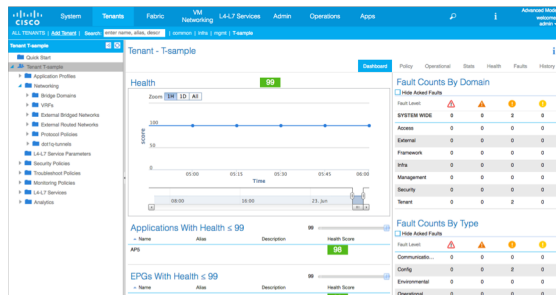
cisco System Tenants Fabric VM Networking L4-L7 Services Admin Operations Apps

Advanced Mo welcome admin

ALL TENANTS | Add Tenant | Search: enter name, alias, descr | common | infra | mgmt | T-sample

Tenant T-sample

Quick Start
Tenant T-sample
Application Profiles
Networking
Bridge Domains
VRFs
External Bridged Networks
External Routed Networks
Protocol Policies
dot1q-tunnels
L4-L7 Service Parameters
Security Policies
Troubleshoot Policies
Monitoring Policies
L4-L7 Services
Analytics

Tenant - T-sample

Dashboard Policy Operational State Health Faults History

Health 99

Zoom 1H 1D All

100
50
0

score

05:00 05:15 05:30 05:45 06:00

Time

06:00 06:00 25. Jun

Applications With Health ≤ 99

Name Alias Description Health Score
APS 98

EPGs With Health ≤ 99

Fault Counts By Domain

Hide Acked Faults

| Fault Level: | | | | |
|---|---|---|---|---|
| SYSTEM WIDE | 0 | 0 | 2 | 0 |
| Access | 0 | 0 | 0 | 0 |
| External | 0 | 0 | 0 | 0 |
| Framework | 0 | 0 | 0 | 0 |
| Infra | 0 | 0 | 0 | 0 |
| Management | 0 | 0 | 0 | 0 |
| Security | 0 | 0 | 0 | 0 |
| Tenant | 0 | 0 | 2 | 0 |

Fault Counts By Type

Hide Acked Faults

| Fault Level: | | | | |
|---|---|---|---|---|
| Communicatio... | 0 | 0 | 0 | 0 |
| Config | 0 | 0 | 2 | 0 |
| Environmental | 0 | 0 | 0 | 0 |
| Operational | | | | |